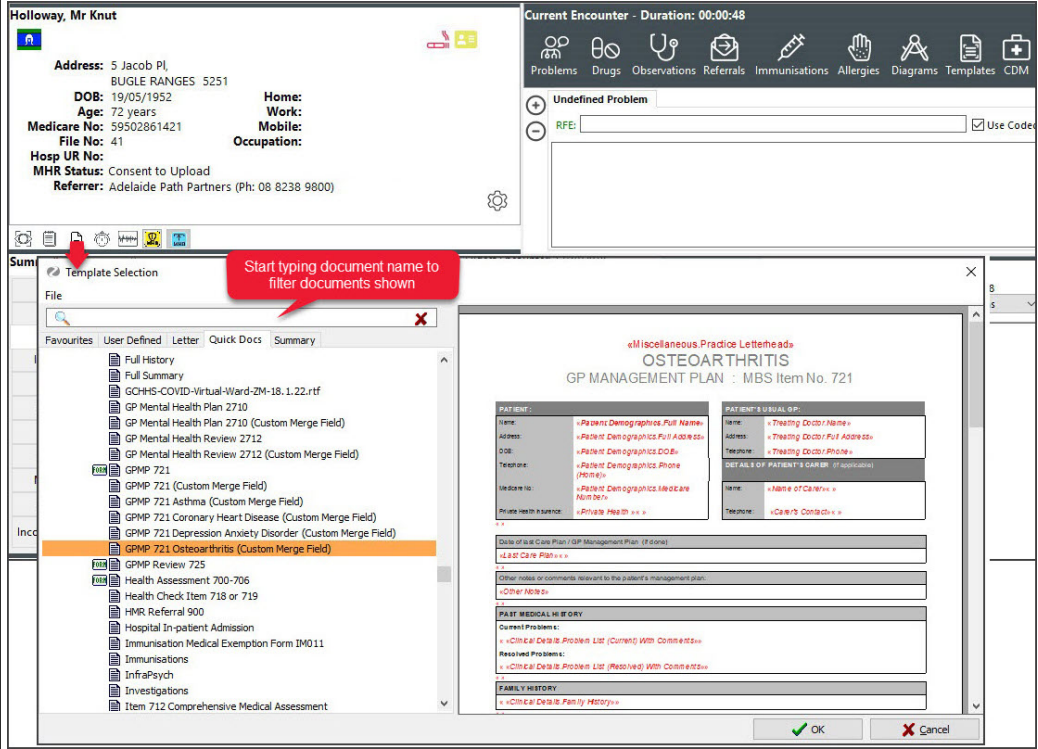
Holloway, Mr Knut

Address: 5 Jacob Pl, BUGLE RANGES 5251
DOB: 19/05/1952
Age: 72 years
Medicare No: 59502861421
File No: 41
Hosp UR No:
MHR Status: Consent to Upload
Referrer: Adelaide Path Partners (Ph: 08 8238 9800)
Home:
Work:
Mobile:
Occupation:

Current Encounter - Duration: 00:00:48

Problems Drugs Observations Referrals Immunisations Allergies Diagrams Templates CDM

Undefined Problem
RFE:
Use Coded

Template Selection
File

Start typing document name to filter documents shown

Favourites | User Defined | Letter | Quick Docs | Summary

Full History
Full Summary
GCHHS-COVID-Virtual-Ward-ZM-18.1.22.rtf
GP Mental Health Plan 2710
GP Mental Health Plan 2710 (Custom Merge Field)
GP Mental Health Review 2712
GP Mental Health Review 2712 (Custom Merge Field)
GPMP 721
GPMP 721 (Custom Merge Field)
GPMP 721 Asthma (Custom Merge Field)
GPMP 721 Coronary Heart Disease (Custom Merge Field)
GPMP 721 Depression Anxiety Disorder (Custom Merge Field)
GPMP 721 Osteoarthritis (Custom Merge Field)
GPMP Review 725
Health Assessment 700-706
Health Check Item 718 or 719
HMR Referral 900
Hospital In-patient Admission
Immunisation Medical Exemption Form IM011
Immunisations
InfraPsych
Investigations
Item 712 Comprehensive Medical Assessment

«Miscellaneous.Practice Letterhead»
OSTEOARTHRITIS
GP MANAGEMENT PLAN : MBS Item No. 721

| PATIENT: | |
|---|---|
| Name: | «Patient Demographics.Full Name» |
| Address: | «Patient Demographics.Full Address» |
| DOB: | «Patient Demographics.DOB» |
| Telephone: | «Patient Demographics.Phone (Home)» |
| Medicare No: | «Patient Demographics.Medicare Number» |
| Private Health Insurance: | «Private Health «« » |

| PATIENT'S USUAL GP: | |
|---|---|
| Name: | «Treating Doctor.Name» |
| Address: | «Treating Doctor.Full Address» |
| Telephone: | «Treating Doctor.Phone» |
| DETAILS OF PATIENT'S CARER (if applicable) | |
| Name: | «Name of Carer»« » |
| Telephone: | «Carer's Contact»« » |

Date of last Care Plan / GP Management Plan (if done)
«Last Care Plan»« »

Other notes or comments relevant to the patient's management plan:
«Other Notes»

PAST MEDICAL HISTORY
Current Problems:
« «Clinical Details.Problem List (Current) With Comments»»
Resolved Problems:
« «Clinical Details.Problem List (Resolved) With Comments»»

FAMILY HISTORY
« «Clinical Details.Family History»»

OK
Cancel